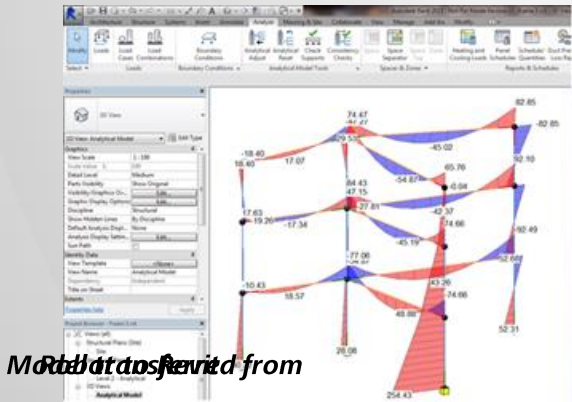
Architecture Structure Systems Insert Annotate Analyze Massing & Site Collaborate View Manage Add-Ins Modify

Modify Loads Load Cases Load Combinations Boundary Conditions Analytical Adjust Analytical Reset Check Supports Consistency Checks Space Space Separator Heating and Cooling Loads Panel Schedules Schedule/ Quantities

Select Loads Boundary Conditions Analytical Model Tools Spaces & Zones Reports & Schedules

Properties

3D View

3D View: Analytical Model Edit Type

Graphics
View Scale 1:100
Detail Level Medium
Parts Visibility Show Original
Visibility/Graphics Ov... Edit...
Graphic Display Options Edit...
Discipline Structural
Show Hidden Lines By Discipline
Default Analysis Displ... None
Analysis Display Settin... Edit...
Sun Path

Identity Data
View Template <None>
View Name Analytical Model
Dependency Independent
Title on Sheet

Extents

Properties help Apply

Project Browser - Frame 3.rvt

Views (all)
Structural Plans (Site)
Level 2 - Analytical
3D Views
Analytical Model

74.47
82.85
-29.50
-82.85
-18.40
18.40
17.07
-45.02
92.10
65.76
-54.87
84.43
47.15
-0.04
-27.81
17.63
-19.26
-17.34
-42.37
74.66
-92.49
-45.19
-77.06
36.21
-52.68
-10.43
18.57
43.26
74.66
49.86
52.31
28.08
254.43

Model transferred from Robot to Revit